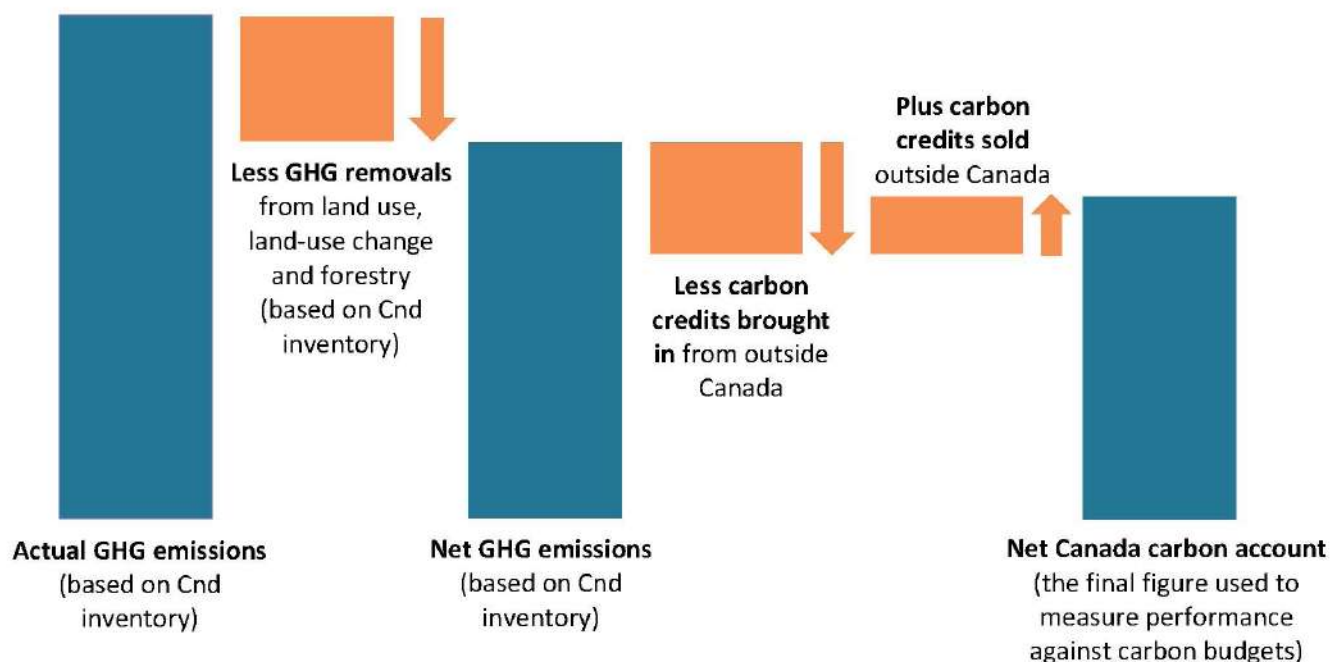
Less GHG removals from land use, land-use change and forestry (based on Cnd inventory)

Less carbon credits brought in from outside Canada

Plus carbon credits sold outside Canada

Actual GHG emissions (based on Cnd inventory)

Net GHG emissions (based on Cnd inventory)

Net Canada carbon account (the final figure used to measure performance against carbon budgets)